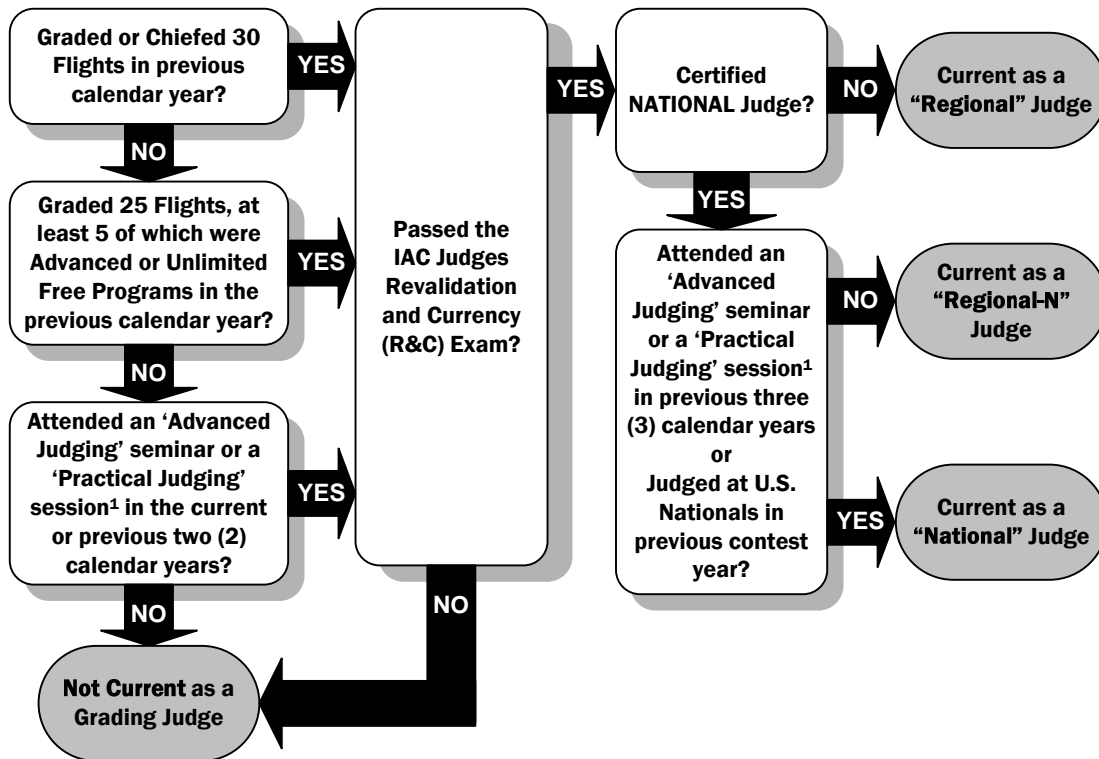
Graded or Chiefed 30 Flights in previous calendar year?

YES

NO

Graded 25 Flights, at least 5 of which were Advanced or Unlimited Free Programs in the previous calendar year?

YES

NO

Attended an 'Advanced Judging' seminar or a 'Practical Judging' session$^1$ in the current or previous two (2) calendar years?

YES

NO

Passed the IAC Judges Revalidation and Currency (R&C) Exam?

YES

NO

Not Current as a Grading Judge

Certified NATIONAL Judge?

NO

Current as a "Regional" Judge

YES

Attended an 'Advanced Judging' seminar or a 'Practical Judging' session$^1$ in previous three (3) calendar years or Judged at U.S. Nationals in previous contest year?

NO

Current as a "Regional-N" Judge

YES

Current as a "National" Judge